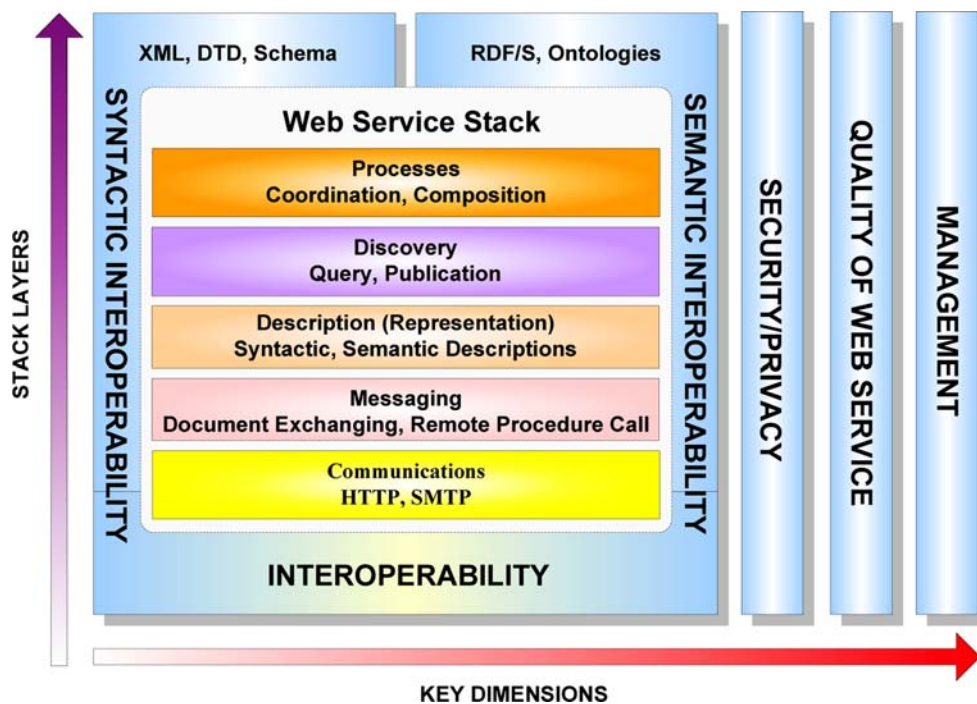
STACK LAYERS

XML, DTD, Schema

RDF/S, Ontologies

SYNTACTIC INTEROPERABILITY

Web Service Stack

Processes
Coordination, Composition

Discovery
Query, Publication

Description (Representation)
Syntactic, Semantic Descriptions

Messaging
Document Exchanging, Remote Procedure Call

Communications
HTTP, SMTP

SEMANTIC INTEROPERABILITY

INTEROPERABILITY

SECURITY/PRIVACY

QUALITY OF WEB SERVICE

MANAGEMENT

KEY DIMENSIONS